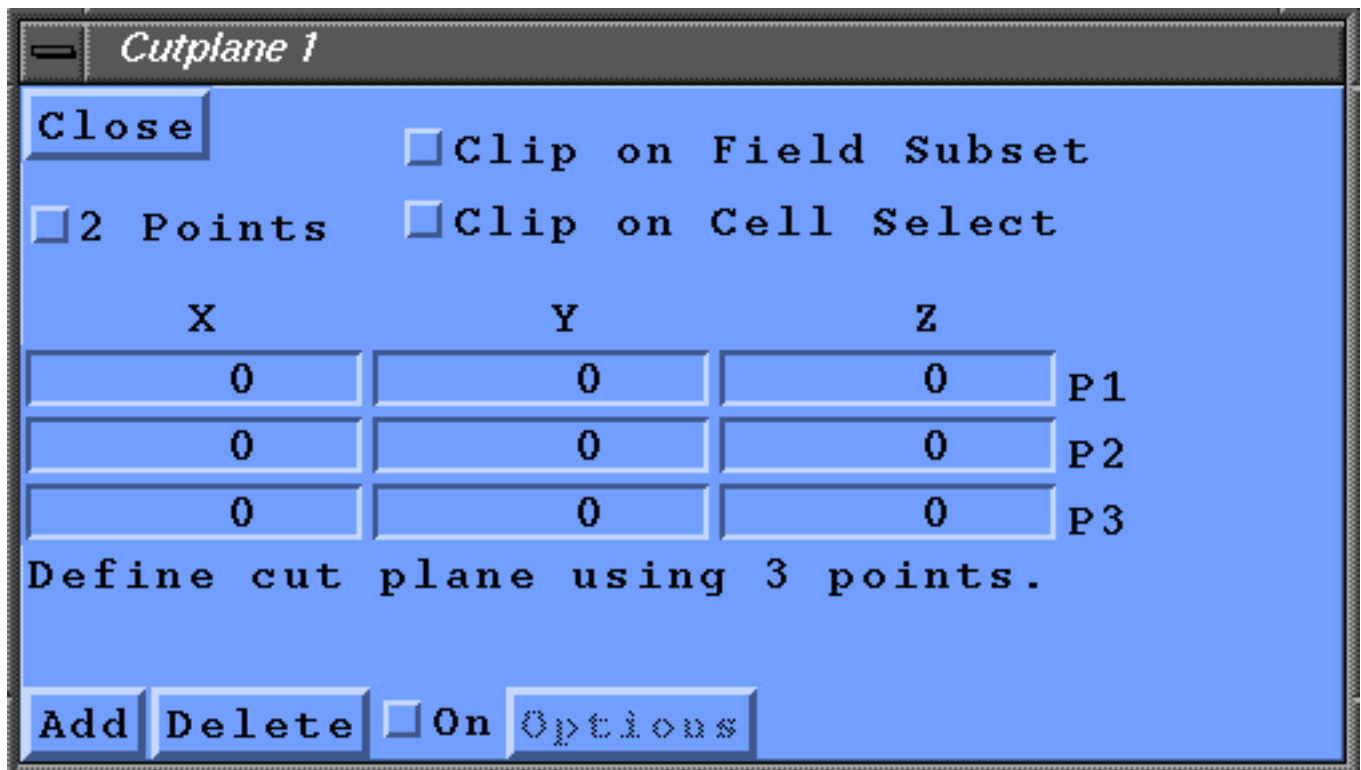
Cutplane 1

Close

Clip on Field Subset

2 Points

Clip on Cell Select

| X | Y | Z | |
|---|---|---|---|
| 0 | 0 | 0 | P1 |
| 0 | 0 | 0 | P2 |
| 0 | 0 | 0 | P3 |

Define cut plane using 3 points.

Add Delete On Options